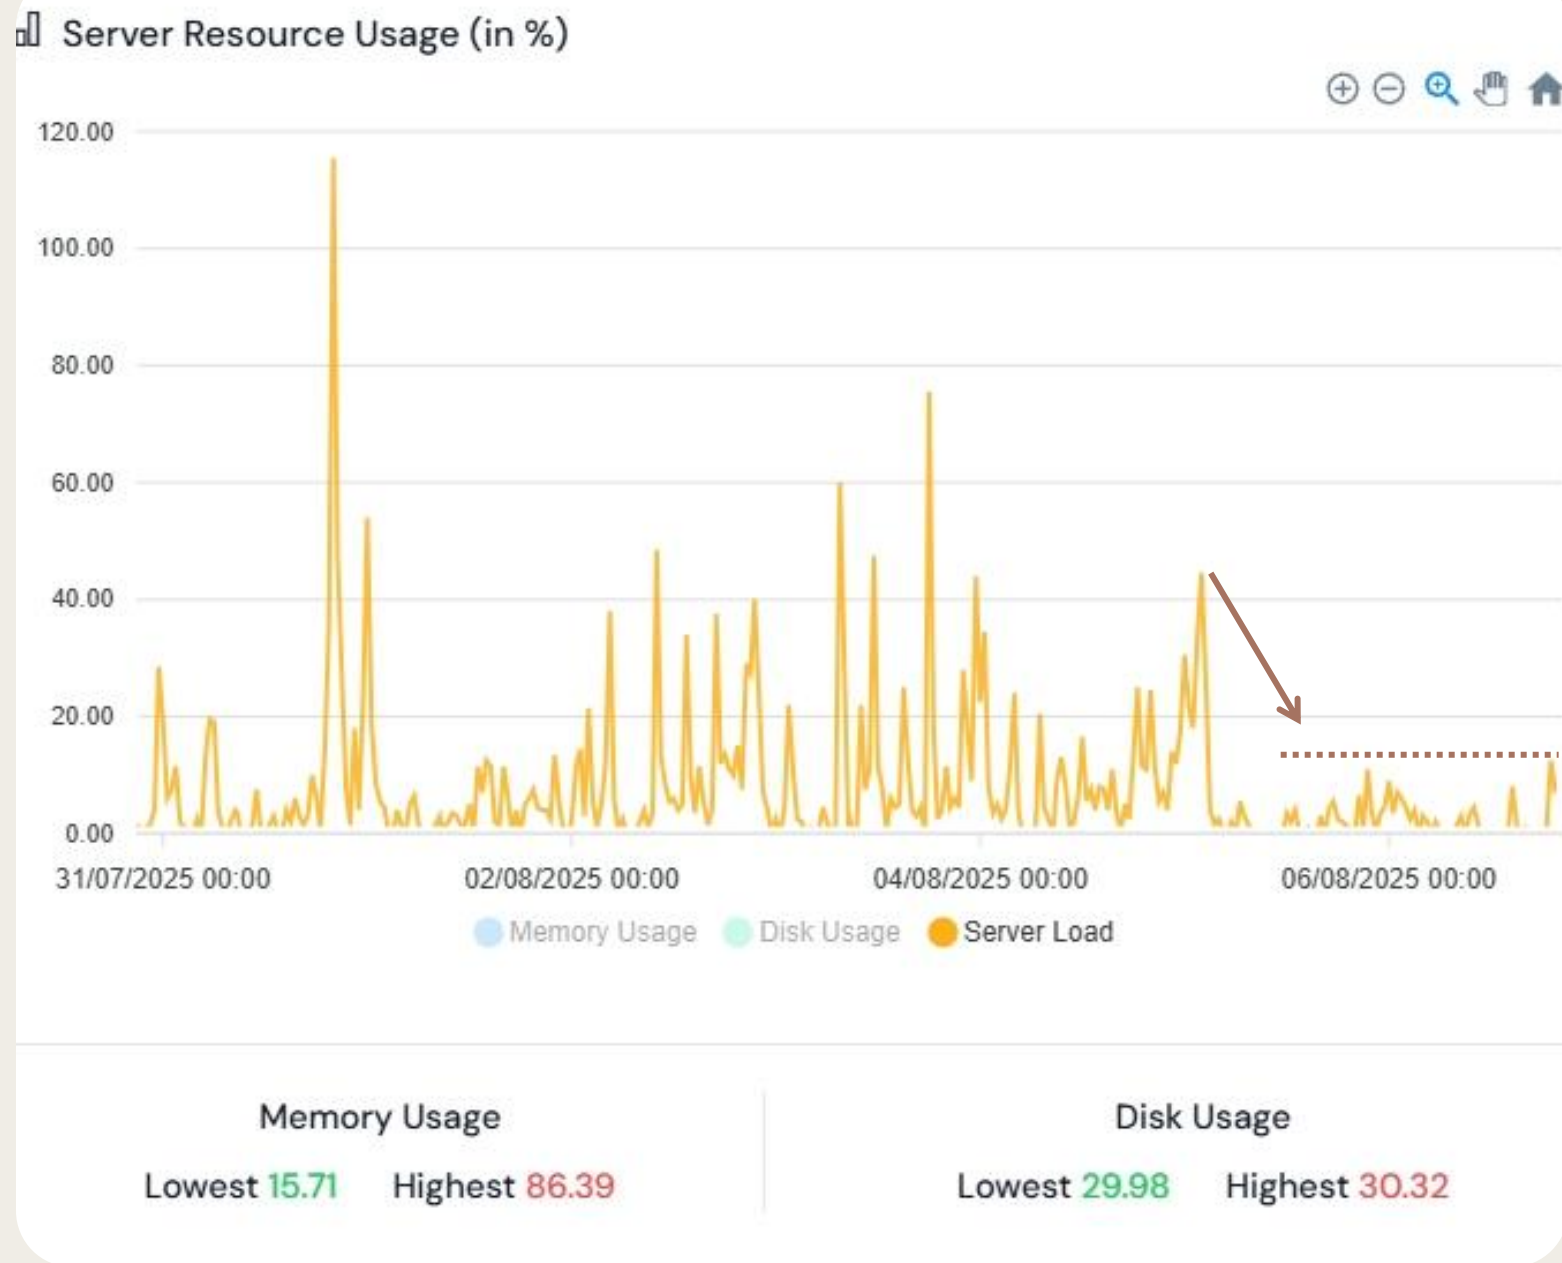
Server Resource Usage (in %)

120.00
100.00
80.00
60.00
40.00
20.00
0.00

31/07/2025 00:00
02/08/2025 00:00
04/08/2025 00:00
06/08/2025 00:00

Memory Usage Disk Usage Server Load

Memory Usage
Lowest 15.71 Highest 86.39

Disk Usage
Lowest 29.98 Highest 30.32